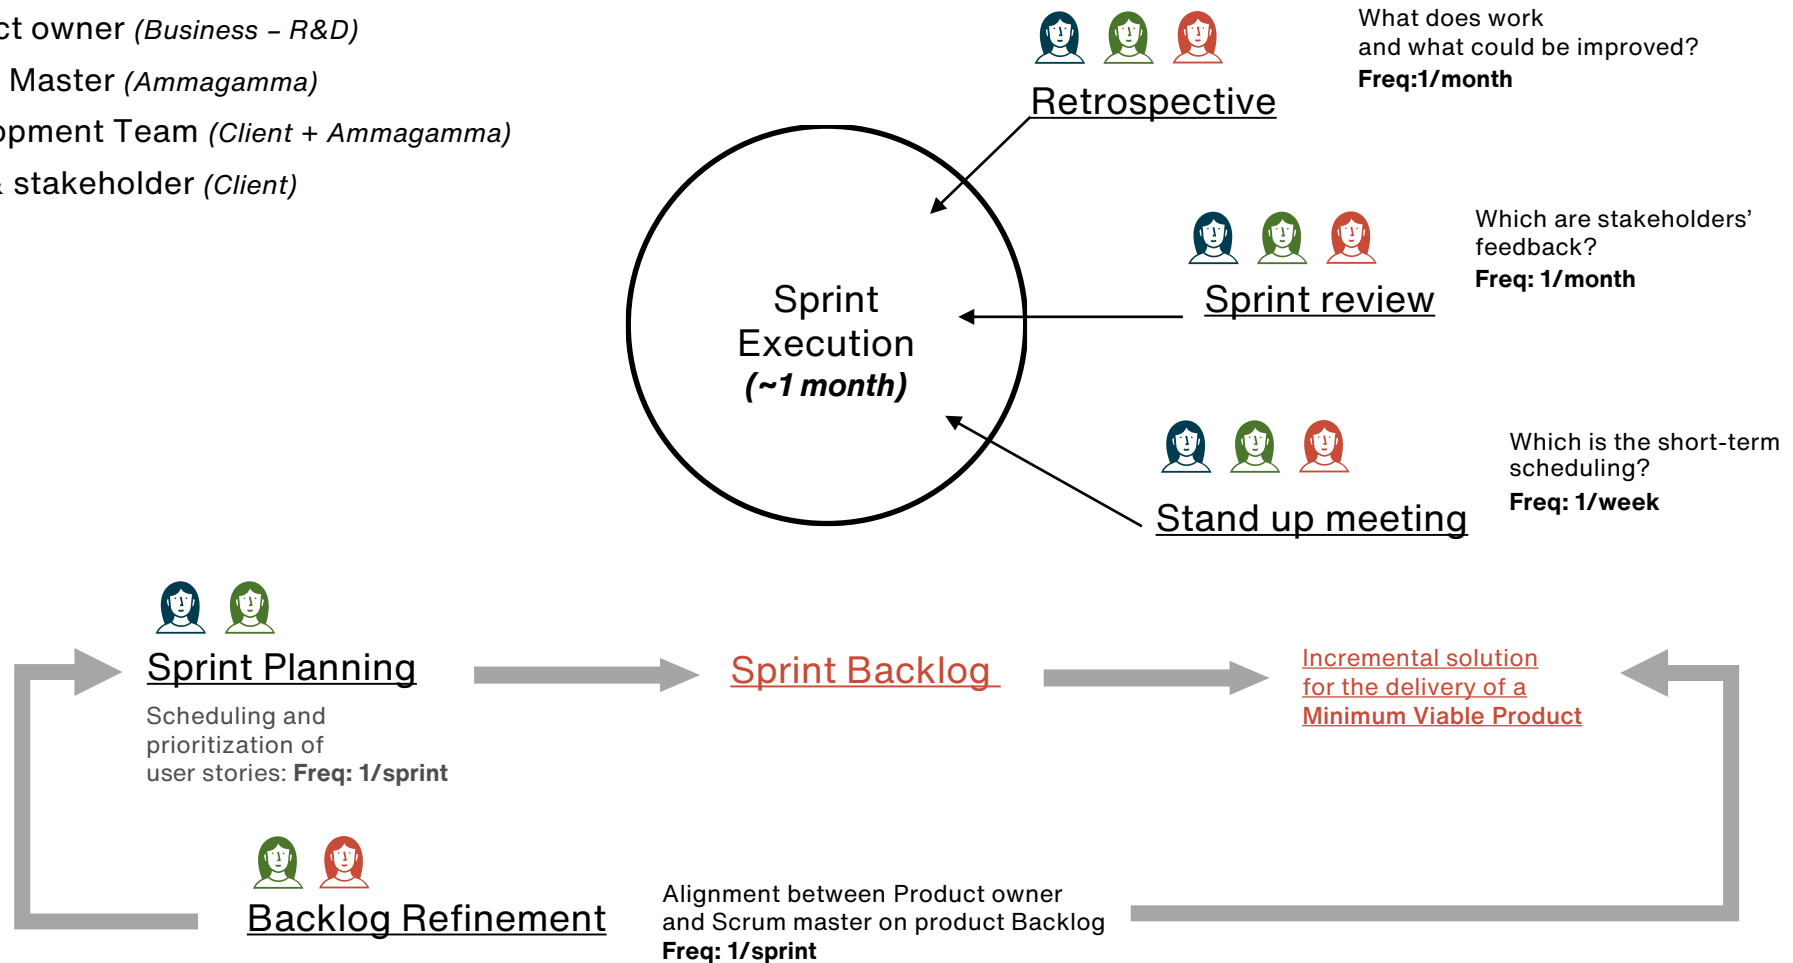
ct owner *(Business – R&D)*

Master *(Ammagamma)*

pment Team *(Client + Ammagamma)*

stakeholder *(Client)*

Retrospective

What does work and what could be improved?
**Freq:1/month**

Sprint Execution
***(~1 month)***

Sprint review

Which are stakeholders' feedback?
**Freq: 1/month**

Stand up meeting

Which is the short-term scheduling?
**Freq: 1/week**

Sprint Planning

Scheduling and prioritization of user stories: **Freq: 1/sprint**

Sprint Backlog

Incremental solution for the delivery of a **Minimum Viable Product**

Backlog Refinement

Alignment between Product owner and Scrum master on product Backlog
**Freq: 1/sprint**